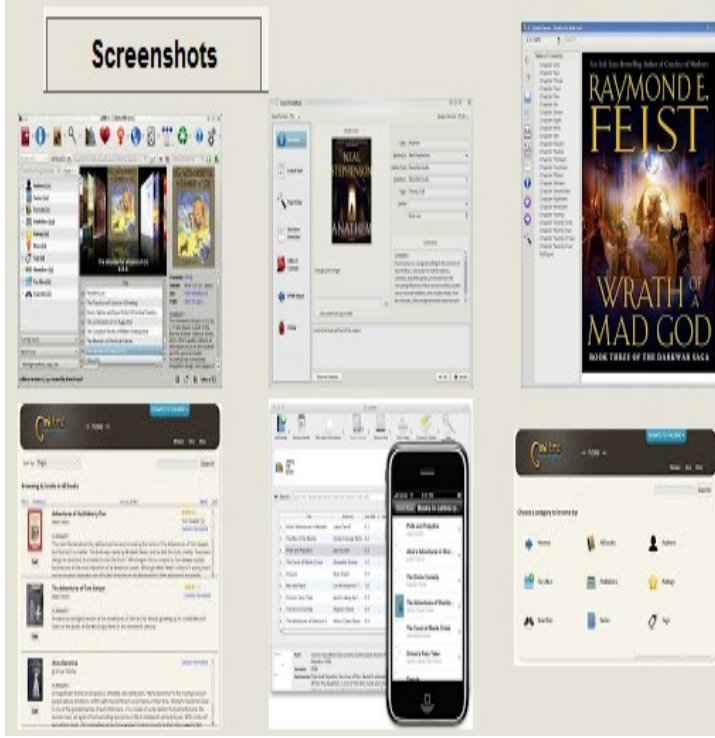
Screenshots

NEAL STEPHENSON
ANATHEM

RAYMOND E. FEIST

WRATH OF A MAD GOD

BOOK THREE OF THE DARKWAR SAGA

Pride and Prejudice

The Divine Comedy

The Adventures of Sherlock

The Count of Monte Cristo

Grimm's Fairy Tales

Adventures of Huckleberry Finn

The Adventures of Tom Sawyer

Choose a category to browse by